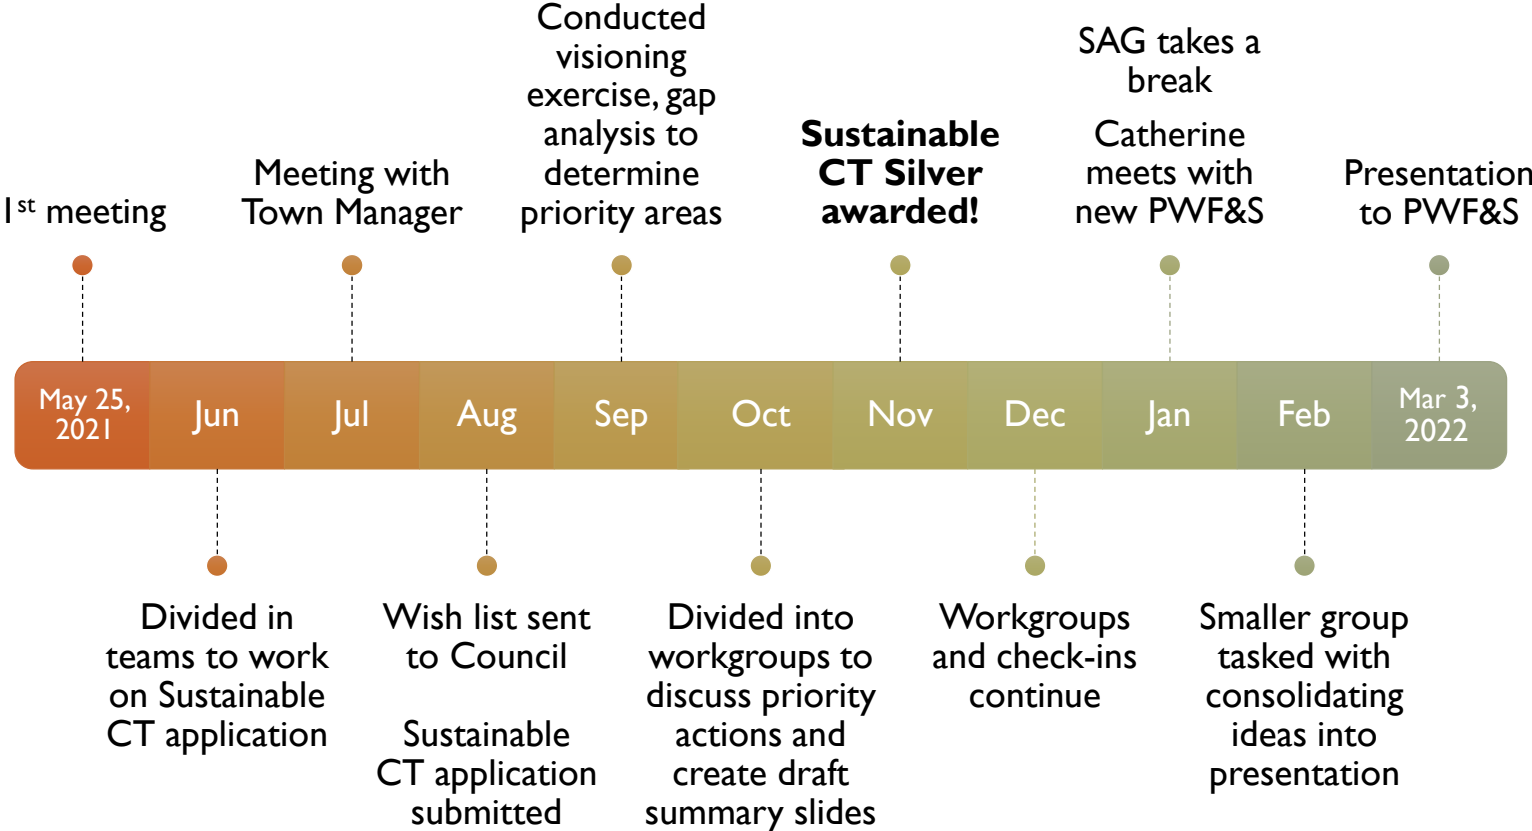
1$^{st}$ meeting

Meeting with Town Manager

Conducted visioning exercise, gap analysis to determine priority areas

**Sustainable CT Silver awarded!**

SAG takes a break

Catherine meets with new PWF&S

Presentation to PWF&S

May 25, 2021 | Jun | Jul | Aug | Sep | Oct | Nov | Dec | Jan | Feb | Mar 3, 2022

Divided in teams to work on Sustainable CT application

Wish list sent to Council

Sustainable CT application submitted

Divided into workgroups to discuss priority actions and create draft summary slides

Workgroups and check-ins continue

Smaller group tasked with consolidating ideas into presentation